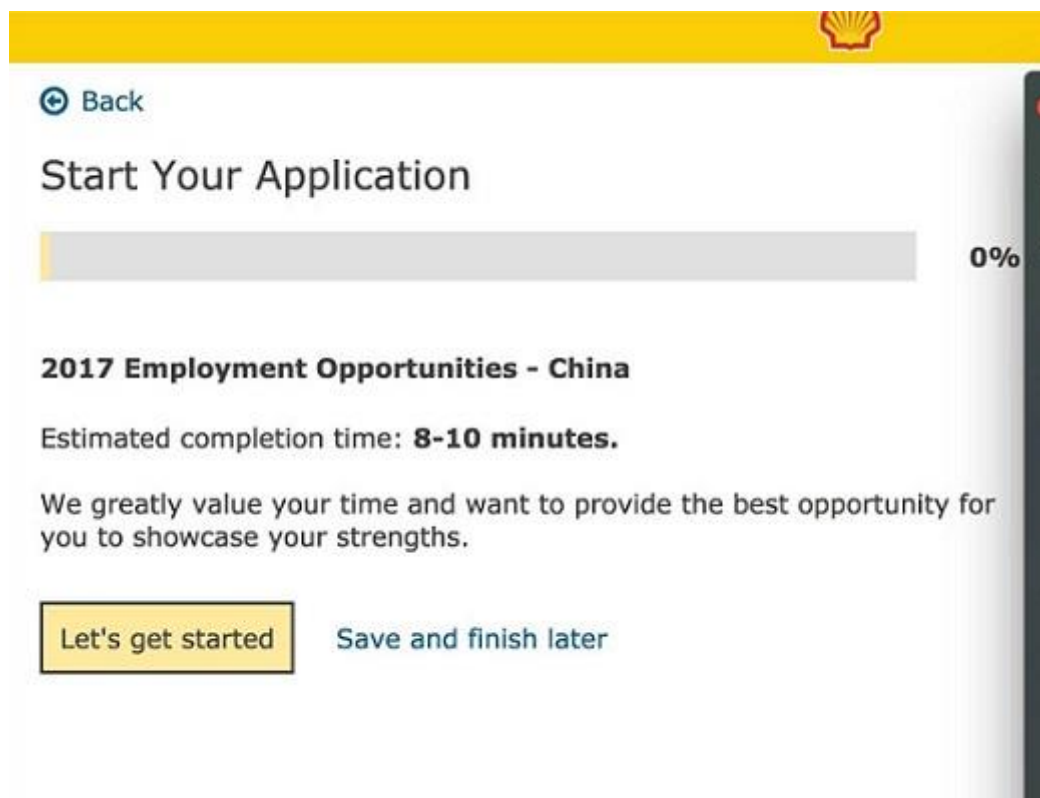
Back

Start Your Application

0%

2017 Employment Opportunities - China

Estimated completion time: 8-10 minutes.

We greatly value your time and want to provide the best opportunity for you to showcase your strengths.

Let's get started

Save and finish later